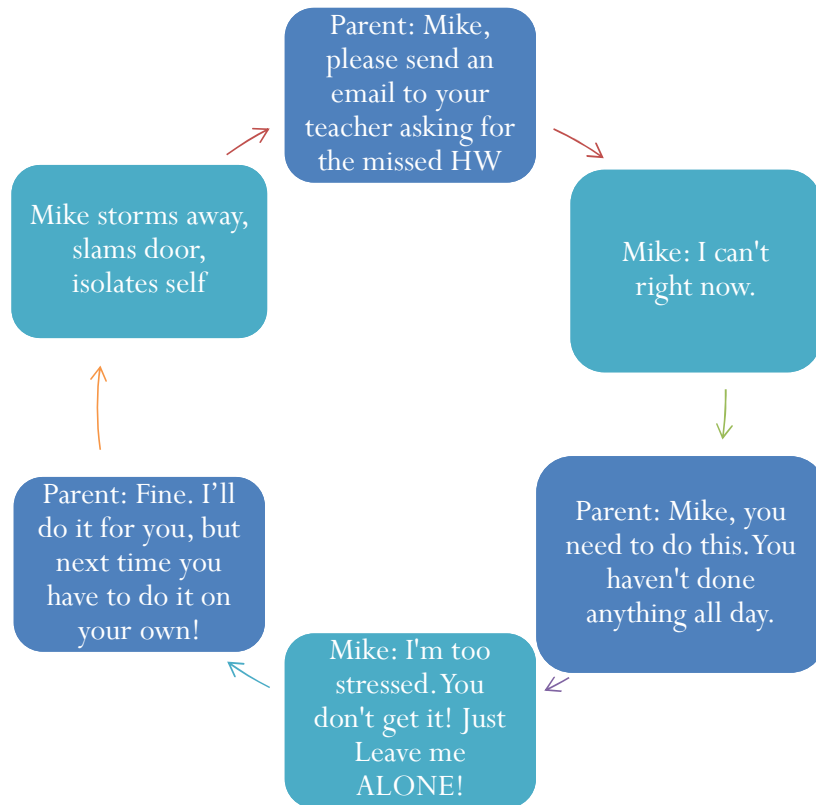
Parent: Mike, please send an email to your teacher asking for the missed HW

Mike: I can't right now.

Parent: Mike, you need to do this. You haven't done anything all day.

Mike: I'm too stressed. You don't get it! Just Leave me ALONE!

Parent: Fine. I'll do it for you, but next time you have to do it on your own!

Mike storms away, slams door, isolates self